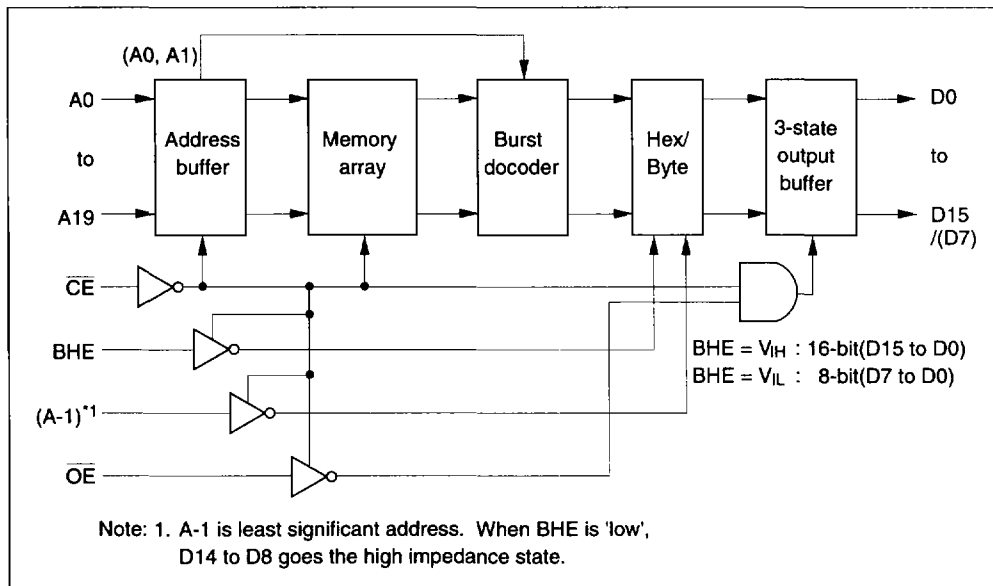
(A0, A1)

A0

to

A19

Address buffer

Memory array

Burst docoder

Hex/ Byte

3-state output buffer

D0

to

D15 /(D7)

$\overline{CE}$

BHE

$(A-1)^{*1}$

$\overline{OE}$

BHE = $V_{IH}$ : 16-bit(D15 to D0)
BHE = $V_{IL}$ : 8-bit(D7 to D0)

Note: 1. A-1 is least significant address. When BHE is 'low', D14 to D8 goes the high impedance state.